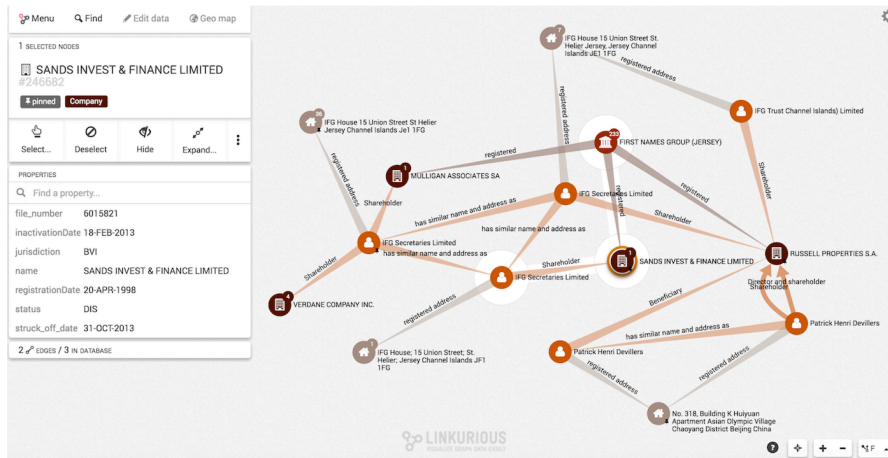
Menu Find Edit data Geo map

1 SELECTED NODES

SANDS INVEST & FINANCE LIMITED
#246682

pinned Company

Select... Deselect Hide Expand...

PROPERTIES

Find a property...

| | |
|---|---|
| file_number | 6015821 |
| inactivationDate | 18-FEB-2013 |
| jurisdiction | BVI |
| name | SANDS INVEST & FINANCE LIMITED |
| registrationDate | 20-APR-1998 |
| status | DIS |
| struck_off_date | 31-OCT-2013 |

2 EDGES / 3 IN DATABASE

7 IFG House 15 Union Street St. Helier Jersey, Jersey Channel Islands JE1 1FG

registered address

IFG Trust Channel Islands) Limited

86 IFG House 15 Union Street St Helier Jersey Channel Islands Je1 1FG

registered address

233 FIRST NAMES GROUP (JERSEY)

registered

registered address

Shareholder

1 MULLIGAN ASSOCIATES SA

registered address

Shareholder

IFG Secretaries Limited

registered

has similar name and address as

Shareholder

has similar name and address as

IFG Secretaries Limited

has similar name and address as

1 SANDS INVEST & FINANCE LIMITED

RUSSELL PROPERTIES S.A.

Shareholder

Shareholder

IFG Secretaries Limited

4 VERDANE COMPANY INC.

registered address

Beneficiary

Director and shareholder

Shareholder

Patrick Henri Devillers

has similar name and address as

1 IFG House; 15 Union Street; St. Helier; Jersey Channel Islands JF1 1FG

Patrick Henri Devillers

registered address

registered address

No. 318, Building K Huiyuan Apartment Asian Olympic Village Chaoyang District Beijing China

LINKURIOUS
VISUALIZE GRAPH DATA EASILY

?